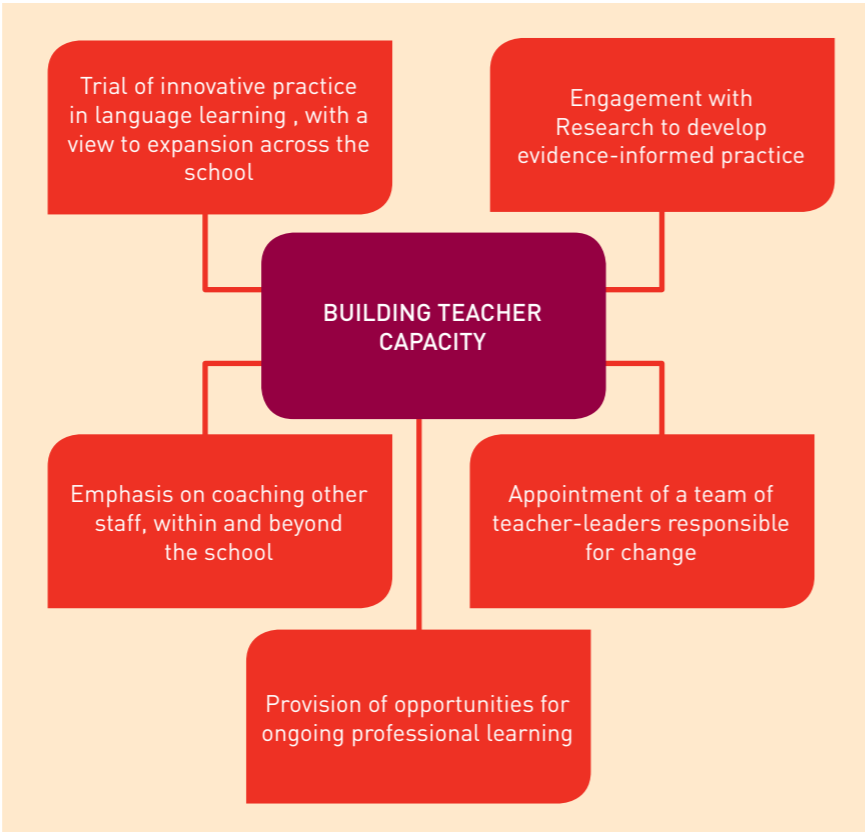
Trial of innovative practice in language learning , with a view to expansion across the school

Engagement with Research to develop evidence-informed practice

BUILDING TEACHER CAPACITY

Emphasis on coaching other staff, within and beyond the school

Appointment of a team of teacher-leaders responsible for change

Provision of opportunities for ongoing professional learning